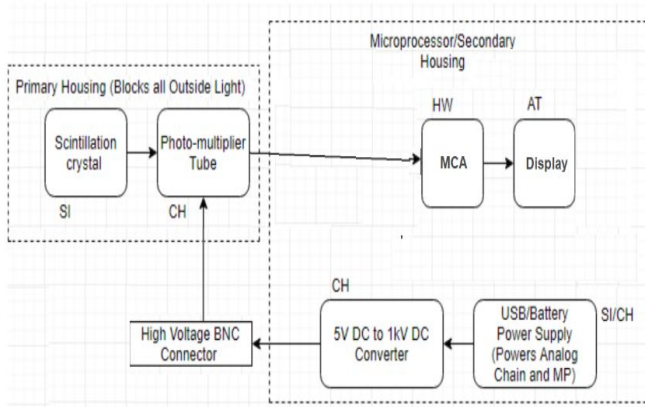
Microprocessor/Secondary Housing

Primary Housing (Blocks all Outside Light)

Scintillation crystal

Photo-multiplier Tube

SI

CH

HW

MCA

AT

Display

CH

High Voltage BNC Connector

5V DC to 1kV DC Converter

USB/Battery Power Supply (Powers Analog Chain and MP)

SI/CH